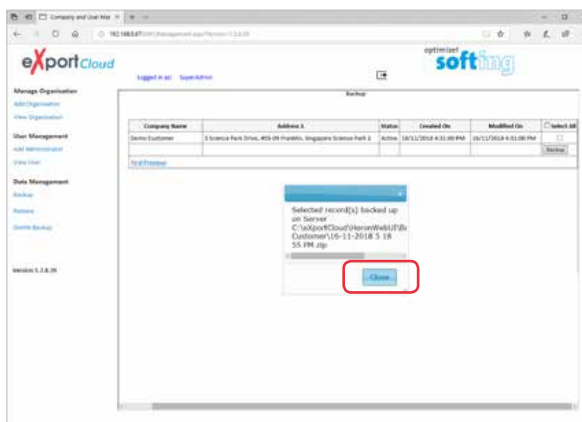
Company and User Mar ×

192.168.0.87/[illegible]

eXportCloud

Logged in as: SuperAdmin

optimize! softing

Manage Organisation
Add Organisation
View Organisation

User Management
Add Administrator
View User

Data Management
Backup
Restore
Delete Backup

Version 1.7.8.26

Backup

| Company Name | Address 1 | Status | Created On | Modified On | Select All |
|---|---|---|---|---|---|
| Demo Customer | 3 Science Park Drive, #03-09 Franklin, Singapore Science Park 1 | Active | 16/11/2018 4:31:00 PM | 16/11/2018 4:31:00 PM | |
| | | | | | Backup |

First Previous

Selected record(s) backed up on Server C:\eXportCloud\HeronWebUI\B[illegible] Customer\16-11-2018 5 18 55 PM.zip

Close